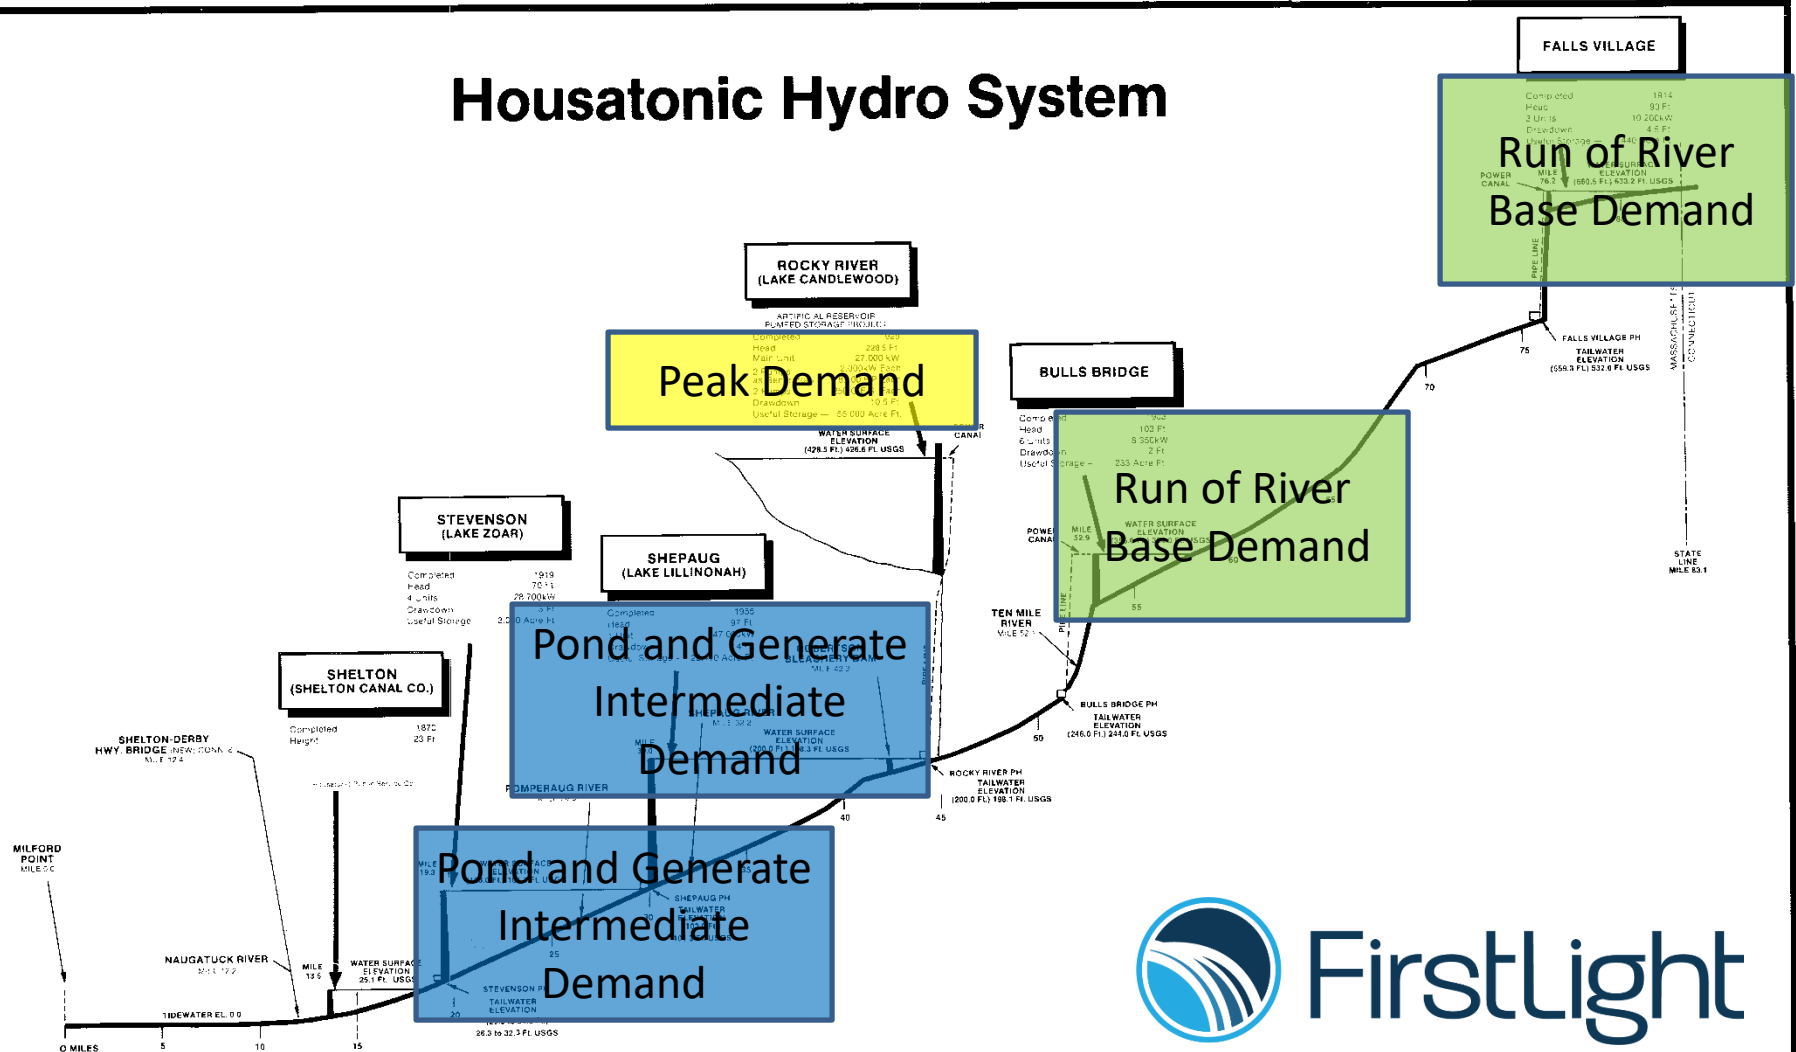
Housatonic Hydro System

FALLS VILLAGE

Completed 1914
Head 93 Ft
2 Units 10,200 kW
Drawdown 4.5 Ft

Run of River Base Demand

POWER CANAL
MILE 76.3
ELEVATION
(560.5 Ft.) 533.2 Ft. USGS
PIPE LINE
FALLS VILLAGE PH
TAILWATER ELEVATION
(559.3 Ft.) 532.0 Ft. USGS
75
70
MASSACHUSETTS
CONNECTICUT
STATE LINE MILE 83.1

ROCKY RIVER (LAKE CANDLEWOOD)
ARTIFICIAL RESERVOIR PUMPED STORAGE PROJECT

Completed
Head 228.5 Ft
Main Unit 27,000 kW
Drawdown 10.5 Ft
Useful Storage 65,000 Acre Ft

Peak Demand

WATER SURFACE ELEVATION
(428.5 Ft.) 426.6 Ft. USGS
POWER CANAL

BULLS BRIDGE

Completed
Head 103 Ft
6 Units 8,350 kW
Drawdown 2 Ft
Useful Storage 233 Acre Ft

Run of River Base Demand

POWER CANAL
MILE 52.9
WATER SURFACE ELEVATION
PIPE LINE
55
TEN MILE RIVER MILE 52.1
BULLS BRIDGE PH
TAILWATER ELEVATION
(246.0 Ft.) 244.0 Ft. USGS
50

STEVENSON (LAKE ZOAR)
Completed 1919
Head 70 Ft
4 Units 28,700 kW
Drawdown 3 Ft
Useful Storage 2,000 Acre Ft

SHEPAUG (LAKE LILLINONAH)
Completed 1955
Head 97 Ft
41,500 kW

Pond and Generate Intermediate Demand

WATER SURFACE ELEVATION
(200.0 Ft.) 198.3 Ft. USGS
POMPERAUG RIVER
ROCKY RIVER PH
TAILWATER ELEVATION
(200.0 Ft.) 198.1 Ft. USGS
40
45

SHELTON (SHELTON CANAL CO.)
Completed 1870
Height 23 Ft

SHELTON-DERBY HWY. BRIDGE
MILFORD POINT MILE 0.0

Pond and Generate Intermediate Demand

SHEPAUG PH TAILWATER ELEVATION
STEVENSON PH TAILWATER ELEVATION
26.3 to 32.3 Ft. USGS
25
20

NAUGATUCK RIVER
MILE 13.5
WATER SURFACE ELEVATION 25.1 Ft. USGS
TIDEWATER EL. 0.0
0 MILES
5
10
15

FirstLight